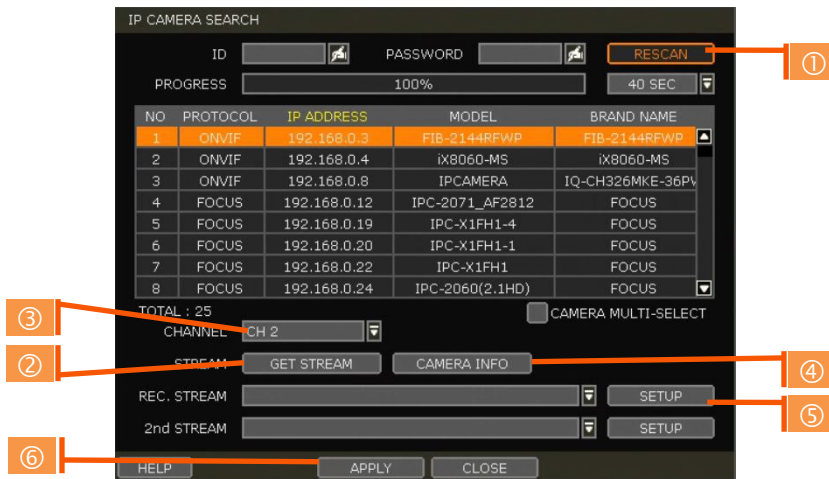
IP CAMERA SEARCH

ID PASSWORD RESCAN ①

PROGRESS 100% 40 SEC

| NO | PROTOCOL | IP ADDRESS | MODEL | BRAND NAME |
|---|---|---|---|---|
| 1 | ONVIF | 192.168.0.3 | FIB-2144RFWP | FIB-2144RFWP |
| 2 | ONVIF | 192.168.0.4 | iX8060-MS | iX8060-MS |
| 3 | ONVIF | 192.168.0.8 | IPCAMERA | IQ-CH326MKE-36PV |
| 4 | FOCUS | 192.168.0.12 | IPC-2071_AF2812 | FOCUS |
| 5 | FOCUS | 192.168.0.19 | IPC-X1FH1-4 | FOCUS |
| 6 | FOCUS | 192.168.0.20 | IPC-X1FH1-1 | FOCUS |
| 7 | FOCUS | 192.168.0.22 | IPC-X1FH1 | FOCUS |
| 8 | FOCUS | 192.168.0.24 | IPC-2060(2.1HD) | FOCUS |

TOTAL : 25

③ CHANNEL CH 2 CAMERA MULTI-SELECT

② STREAM GET STREAM CAMERA INFO ④

REC. STREAM SETUP ⑤

2nd STREAM SETUP

⑥ HELP APPLY CLOSE